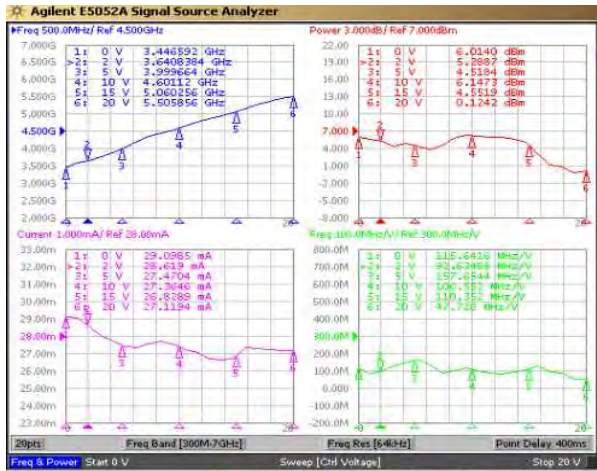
Agilent E5052A Signal Source Analyzer

Freq 500.0MHz/ Ref 4.500GHz

| | | |
|---|---|---|
| 1: | 0 V | 3.446592 GHz |
| >2: | 2 V | 3.6408384 GHz |
| 3: | 5 V | 3.999664 GHz |
| 4: | 10 V | 4.60112 GHz |
| 5: | 15 V | 5.060256 GHz |
| 6: | 20 V | 5.505856 GHz |

7.000G, 6.500G, 6.000G, 5.500G, 5.000G, 4.500G, 4.000G, 3.500G, 3.000G, 2.500G, 2.000G

Power 3.000dB/ Ref 7.000dBm

| | | |
|---|---|---|
| 1: | 0 V | 6.0140 dBm |
| >2: | 2 V | 5.2887 dBm |
| 3: | 5 V | 4.5184 dBm |
| 4: | 10 V | 6.1473 dBm |
| 5: | 15 V | 4.5519 dBm |
| 6: | 20 V | 0.1242 dBm |

22.00, 19.00, 16.00, 13.00, 10.00, 7.000, 4.000, 1.000, -2.000, -5.000, -8.000

Current 1.000mA/ Ref 28.00mA

| | | |
|---|---|---|
| 1: | 0 V | 29.0985 mA |
| >2: | 2 V | 28.619 mA |
| 3: | 5 V | 27.4704 mA |
| 4: | 10 V | 27.3846 mA |
| 5: | 15 V | 26.8289 mA |
| 6: | 20 V | 27.1194 mA |

33.00m, 32.00m, 31.00m, 30.00m, 29.00m, 28.00m, 27.00m, 26.00m, 25.00m, 24.00m, 23.00m

Freq 100.0MHz/V/ Ref 300.0MHz/V

| | | |
|---|---|---|
| 1: | 0 V | 115.6416 MHz/V |
| >2: | 2 V | 82.63466 MHz/V |
| 3: | 5 V | 157.6544 MHz/V |
| 4: | 10 V | 106.552 MHz/V |
| 5: | 15 V | 110.352 MHz/V |
| 6: | 20 V | 47.728 MHz/V |

800.0M, 700.0M, 600.0M, 500.0M, 400.0M, 300.0M, 200.0M, 100.0M, 0.000, -100.0M, -200.0M

20pts | Freq Band [300M-7GHz] | Freq Res [64kHz] | Point Delay 400ms

Freq & Power | Start 0 V | Sweep [Ctrl Voltage] | Stop 20 V